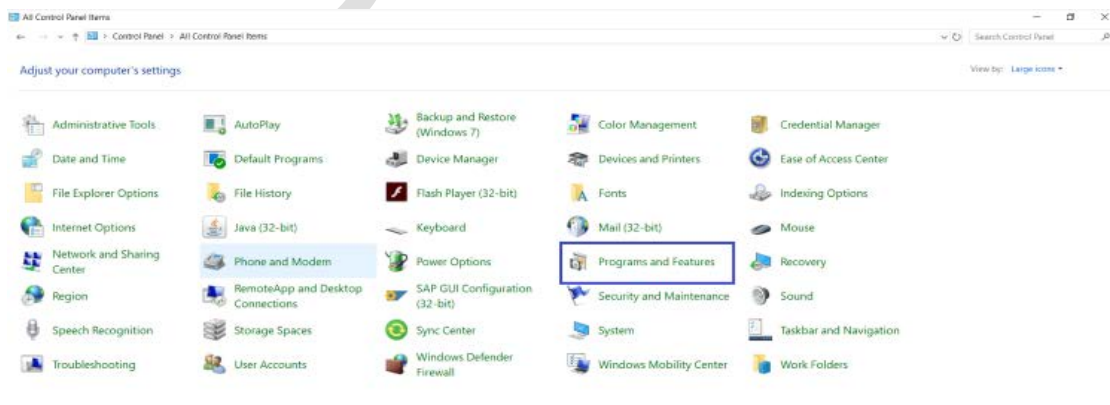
All Control Panel Items

Control Panel > All Control Panel Items

Search Control Panel

Adjust your computer's settings

View by: Large icons ▾

| | | | | |
|---|---|---|---|---|
| Administrative Tools | AutoPlay | Backup and Restore (Windows 7) | Color Management | Credential Manager |
| Date and Time | Default Programs | Device Manager | Devices and Printers | Ease of Access Center |
| File Explorer Options | File History | Flash Player (32-bit) | Fonts | Indexing Options |
| Internet Options | Java (32-bit) | Keyboard | Mail (32-bit) | Mouse |
| Network and Sharing Center | Phone and Modem | Power Options | Programs and Features | Recovery |
| Region | RemoteApp and Desktop Connections | SAP GUI Configuration (32-bit) | Security and Maintenance | Sound |
| Speech Recognition | Storage Spaces | Sync Center | System | Taskbar and Navigation |
| Troubleshooting | User Accounts | Windows Defender Firewall | Windows Mobility Center | Work Folders |